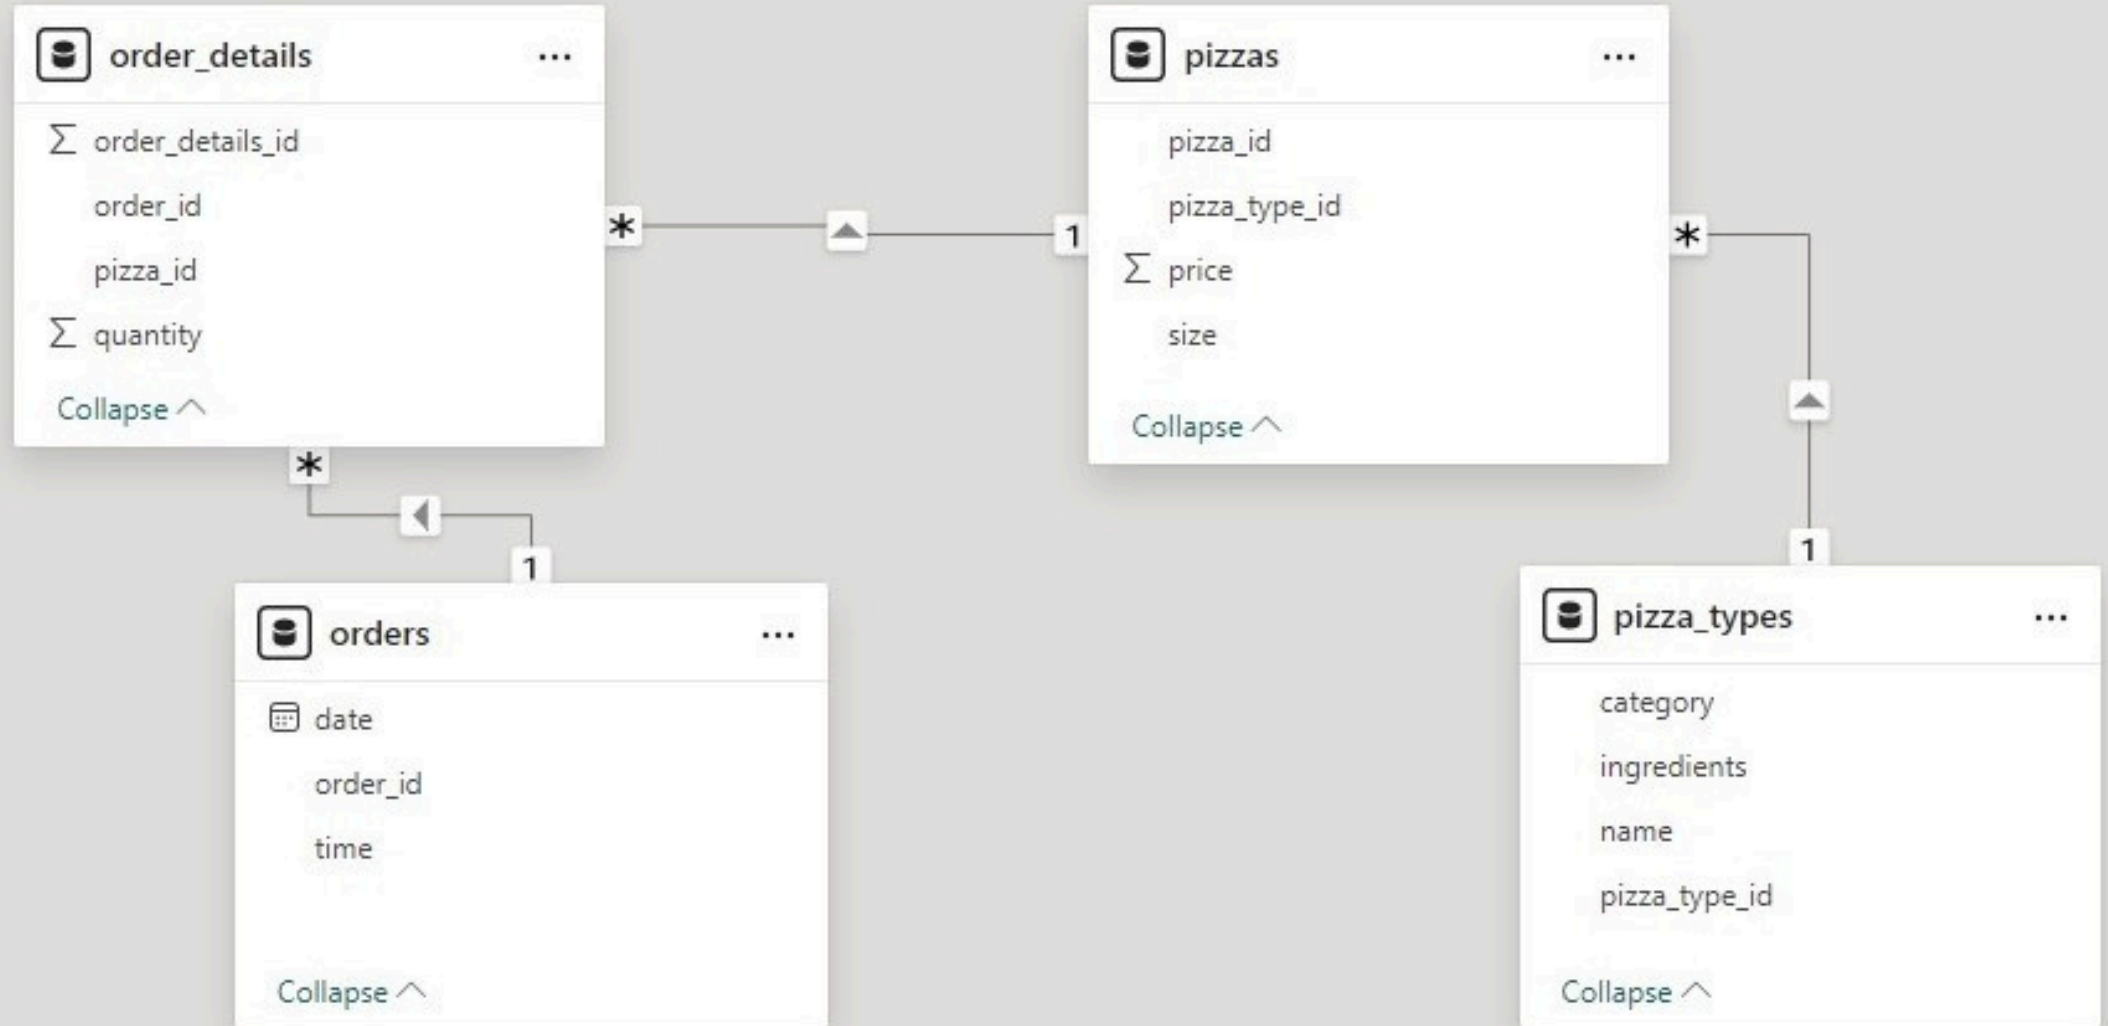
order_details ...

$\Sigma$ order_details_id

order_id

pizza_id

$\Sigma$ quantity

Collapse

*

1

pizzas ...

pizza_id

pizza_type_id

$\Sigma$ price

size

Collapse

*

1

*

1

orders ...

date

order_id

time

Collapse

pizza_types ...

category

ingredients

name

pizza_type_id

Collapse